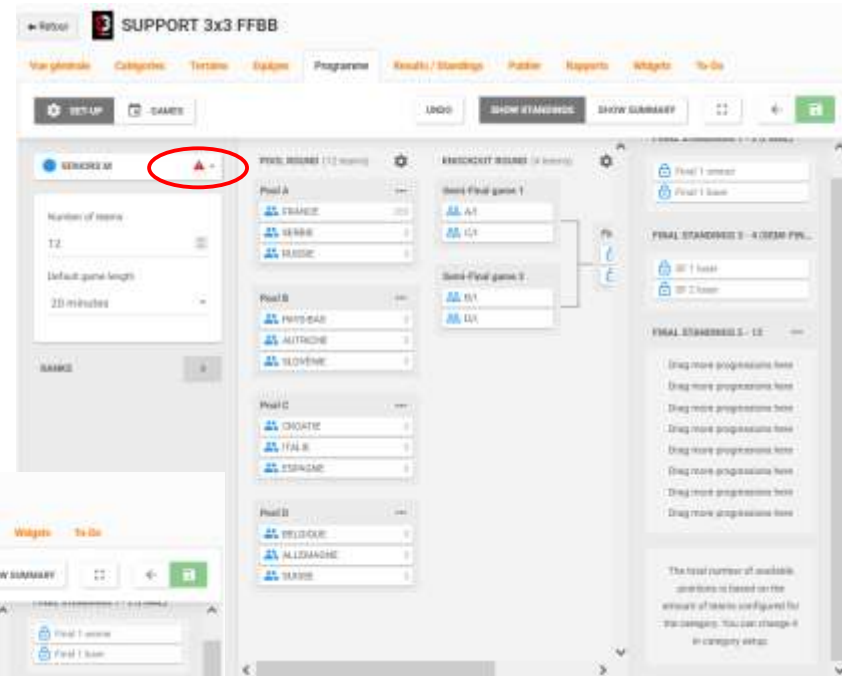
← Retour

SUPPORT 3x3 FFBB

Vue générale Catégories Terrains Equipes Programme Results / Standings Publier Rapports Widgets To-Do

SET-UP GAMES

UNDO SHOW STANDINGS SHOW SUMMARY

SENIORS M

Number of teams

12

Default game length

20 minutes

RANKS

POOL ROUND (12 teams)

Pool A

FRANCE

SERBIE

RUSSIE

Pool B

PAYS-BAS

AUTRICHE

SLOVENIE

Pool C

CROATIE

ITALIE

ESPAGNE

Pool D

BELGIQUE

ALLEMAGNE

SUISSE

KNOCKOUT ROUND (4 teams)

Semi-Final game 1

A1

C1

Semi-Final game 2

B1

D1

FINAL STANDINGS 1 - 2 (FINAL)

Final 1 winner

Final 1 loser

FINAL STANDINGS 3 - 4 (SEMI-FIN...

SF 1 loser

SF 2 loser

FINAL STANDINGS 5 - 12

Drag more progressions here

Drag more progressions here

Drag more progressions here

Drag more progressions here

Drag more progressions here

Drag more progressions here

Drag more progressions here

Drag more progressions here

The total number of available positions is based on the amount of teams configured for the category. You can change it in category setup.

Widgets To-Do

W SUMMARY

FINAL STANDINGS 1 - 2 (FINAL)

Final 1 winner

Final 1 loser